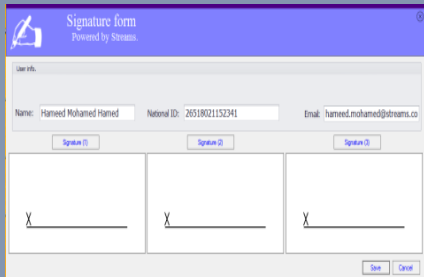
Signature form
Powered by Streams.

User info.

Name: Hameed Mohamed Hamed

National ID: 26518021152341

Email: hameed.mohamed@streams.co

Signature (1)

Signature (2)

Signature (3)

X

X

X

Save

Cancel